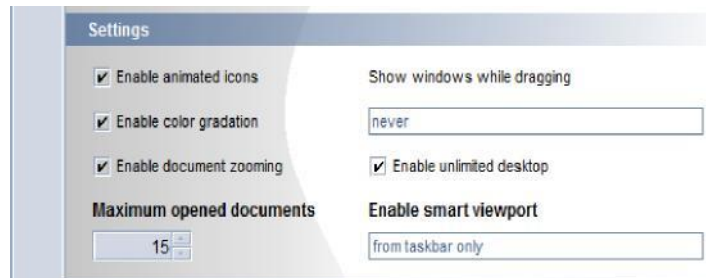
Settings

Enable animated icons

Show windows while dragging

Enable color gradation

never

Enable document zooming

Enable unlimited desktop

Maximum opened documents

Enable smart viewport

15

from taskbar only